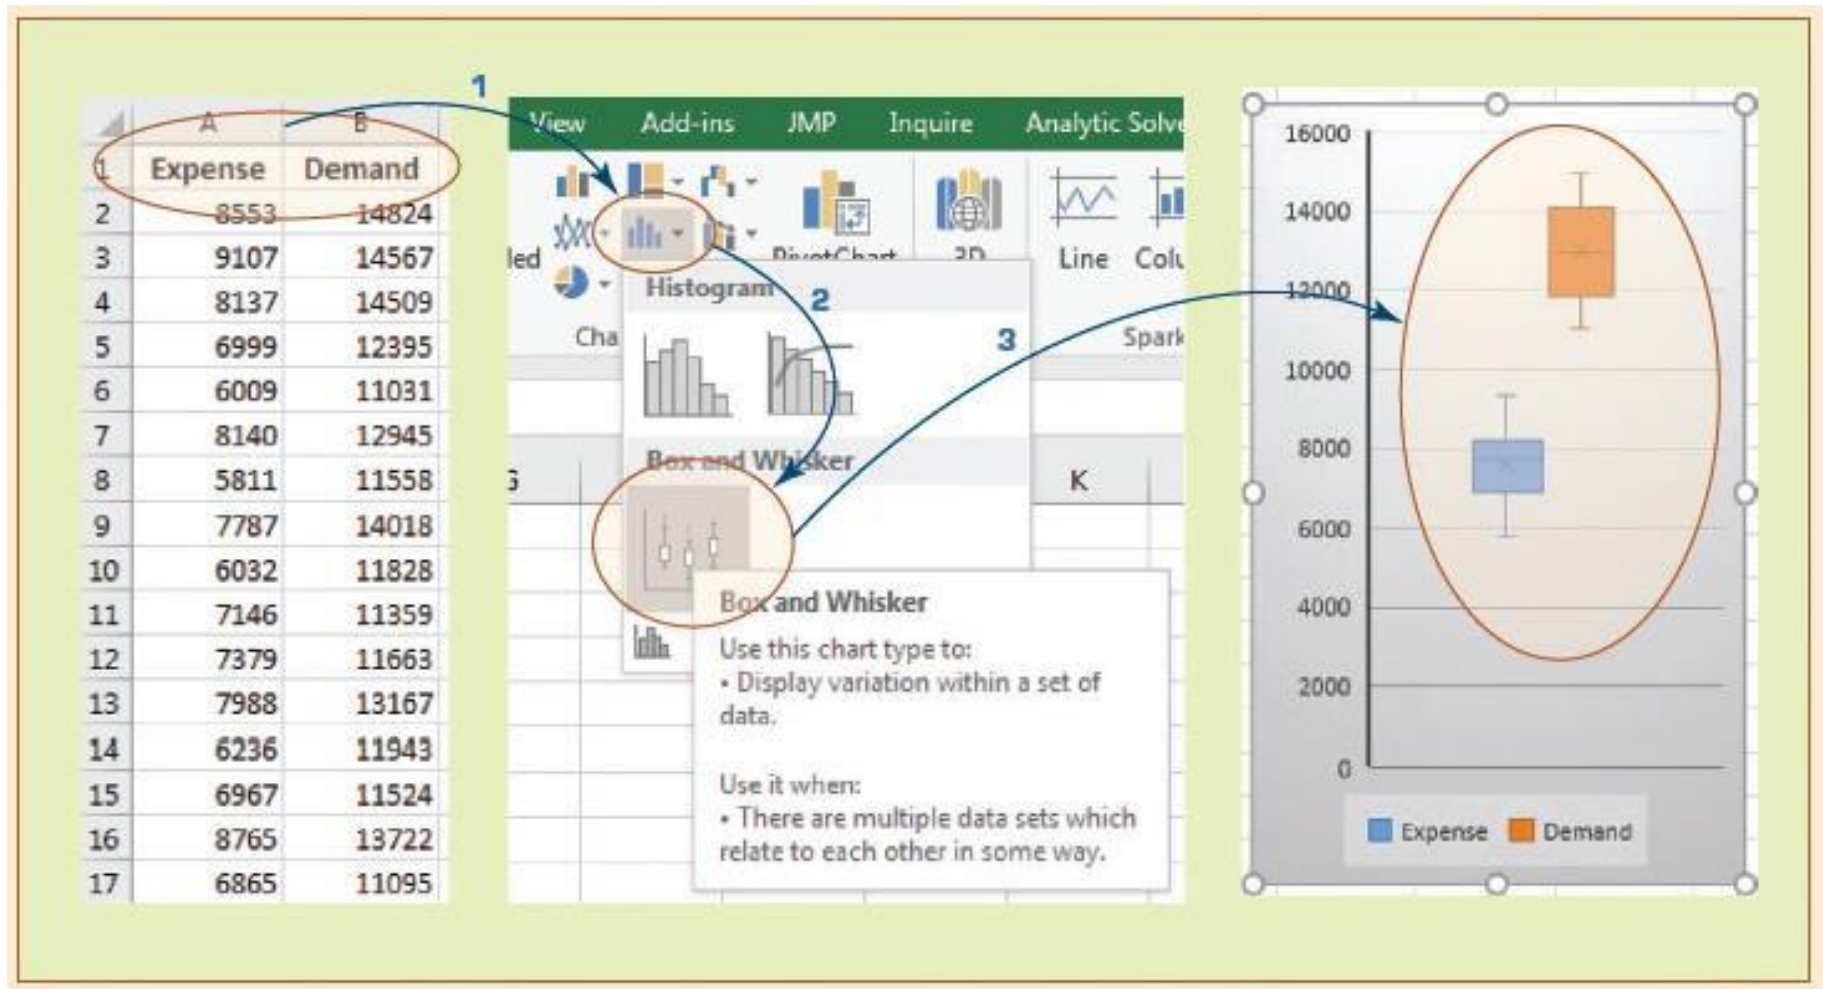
|   | A | B |
|---|---|---|
| 1 | Expense | Demand |
| 2 | 8553 | 14824 |
| 3 | 9107 | 14567 |
| 4 | 8137 | 14509 |
| 5 | 6999 | 12395 |
| 6 | 6009 | 11031 |
| 7 | 8140 | 12945 |
| 8 | 5811 | 11558 |
| 9 | 7787 | 14018 |
| 10 | 6032 | 11828 |
| 11 | 7146 | 11359 |
| 12 | 7379 | 11663 |
| 13 | 7988 | 13167 |
| 14 | 6236 | 11943 |
| 15 | 6967 | 11524 |
| 16 | 8765 | 13722 |
| 17 | 6865 | 11095 |

1

View Add-ins JMP Inquire Analytic Solve

led PivotChart 3D Line Colu

Cha Spark

Histogram 2

3

Box and Whisker

G K

Box and Whisker
Use this chart type to:
• Display variation within a set of data.

Use it when:
• There are multiple data sets which relate to each other in some way.

16000
14000
12000
10000
8000
6000
4000
2000
0

Expense Demand